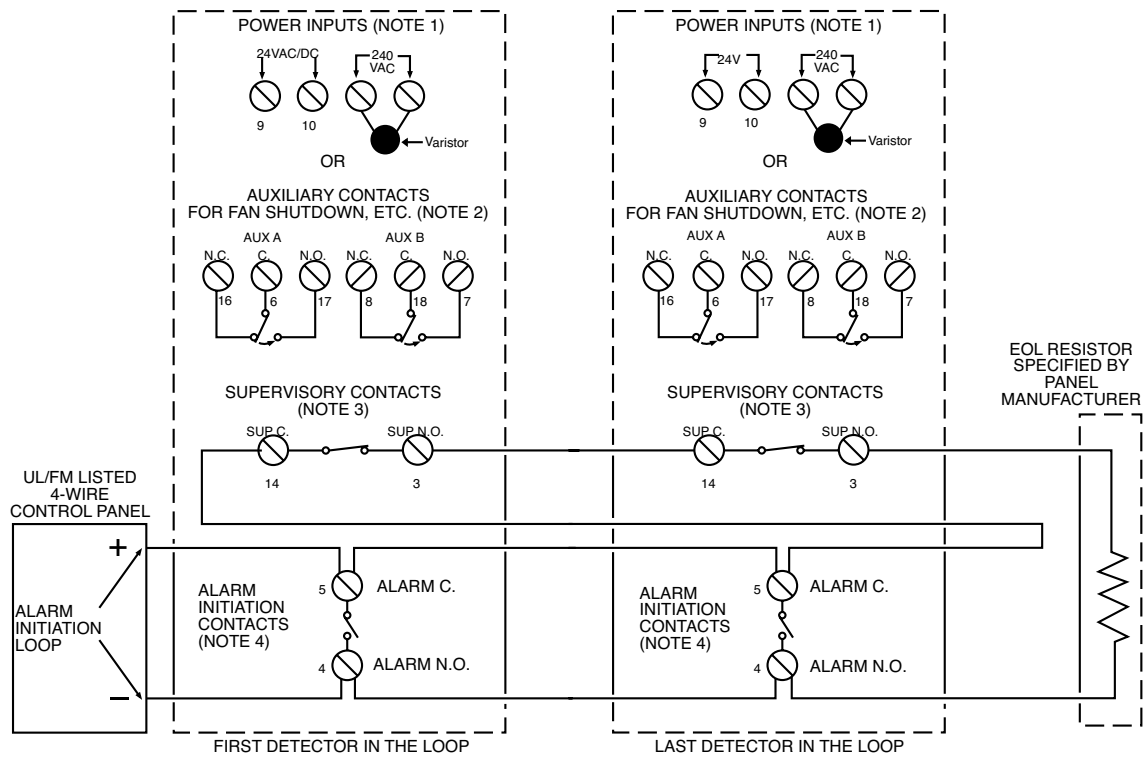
POWER INPUTS (NOTE 1)

24VAC/DC

240 VAC

9

10

Varistor

OR

AUXILIARY CONTACTS FOR FAN SHUTDOWN, ETC. (NOTE 2)

AUX A

AUX B

N.C.

C.

N.O.

N.C.

C.

N.O.

16

6

17

8

18

7

SUPERVISORY CONTACTS (NOTE 3)

SUP C.

SUP N.O.

14

3

UL/FM LISTED 4-WIRE CONTROL PANEL

+

ALARM INITIATION LOOP

–

ALARM INITIATION CONTACTS (NOTE 4)

5

ALARM C.

4

ALARM N.O.

FIRST DETECTOR IN THE LOOP

POWER INPUTS (NOTE 1)

24V

240 VAC

9

10

Varistor

OR

AUXILIARY CONTACTS FOR FAN SHUTDOWN, ETC. (NOTE 2)

AUX A

AUX B

N.C.

C.

N.O.

N.C.

C.

N.O.

16

6

17

8

18

7

SUPERVISORY CONTACTS (NOTE 3)

SUP C.

SUP N.O.

14

3

ALARM INITIATION CONTACTS (NOTE 4)

5

ALARM C.

4

ALARM N.O.

LAST DETECTOR IN THE LOOP

EOL RESISTOR SPECIFIED BY PANEL MANUFACTURER